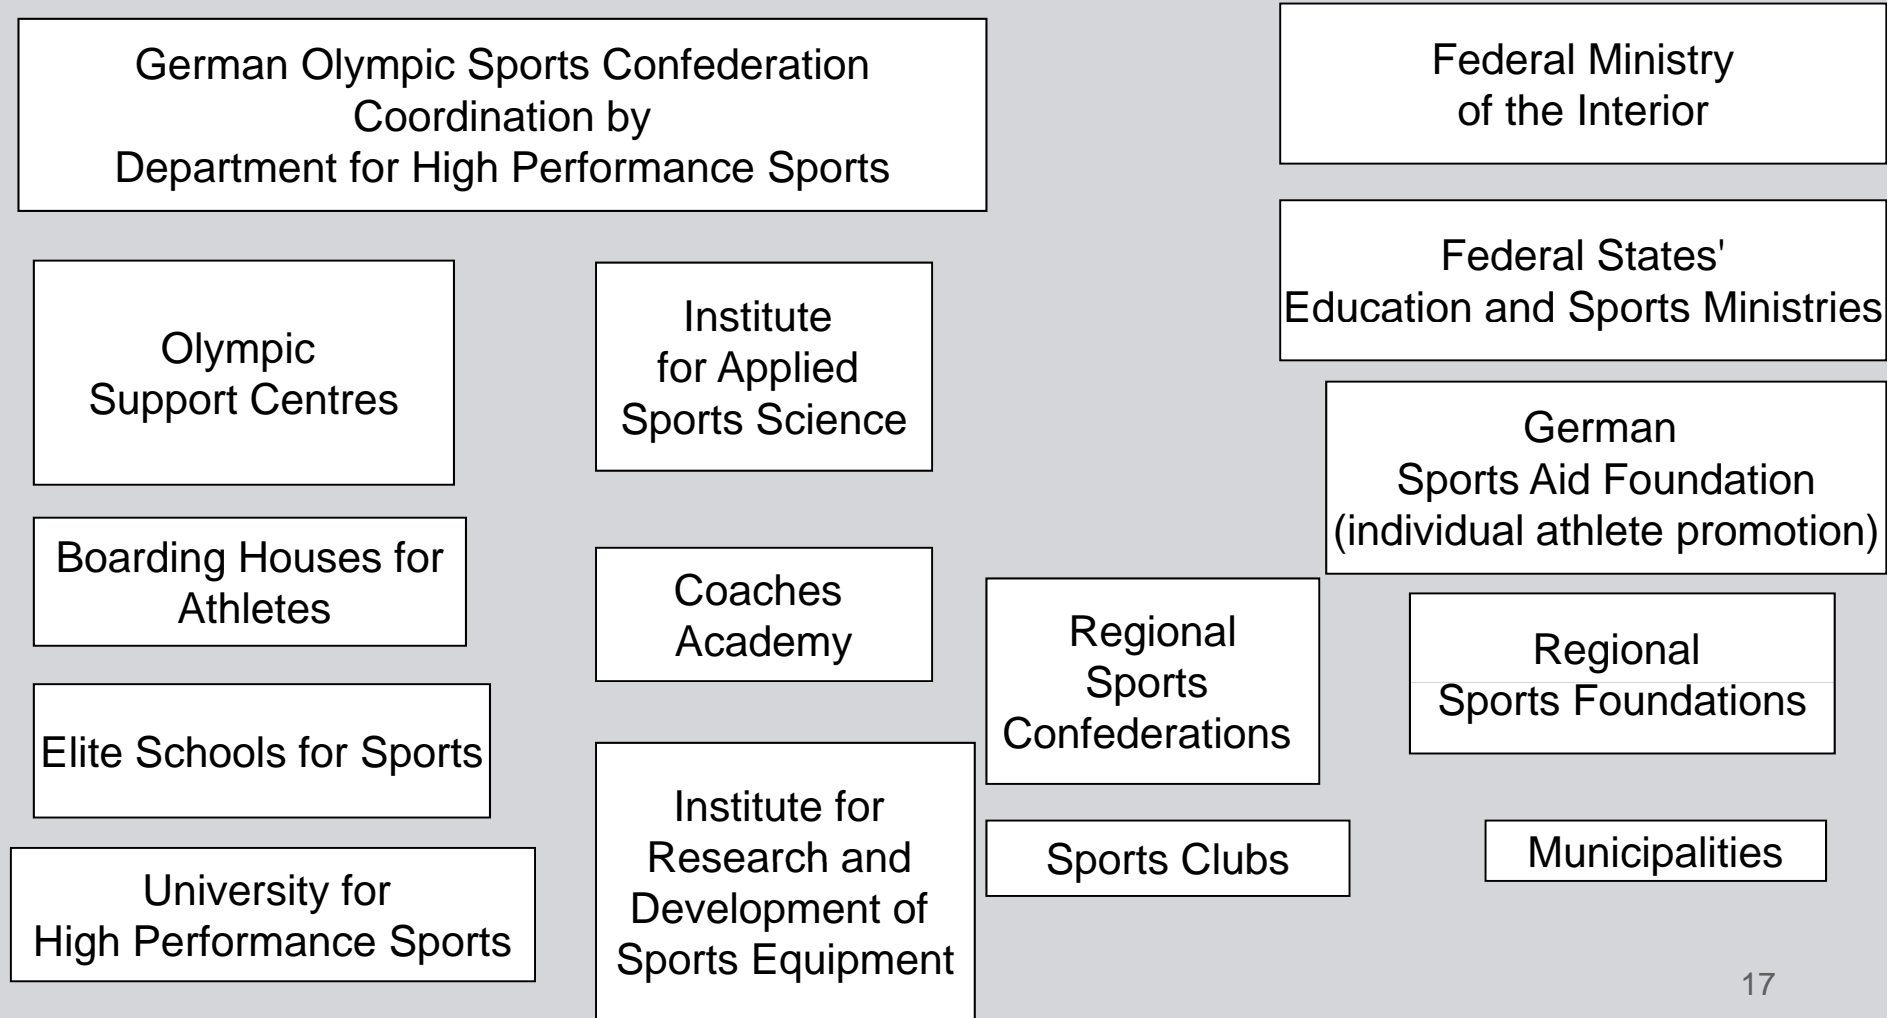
German Olympic Sports Confederation
Coordination by
Department for High Performance Sports

Federal Ministry
of the Interior

Federal States'
Education and Sports Ministries

Olympic
Support Centres

Institute
for Applied
Sports Science

German
Sports Aid Foundation
(individual athlete promotion)

Boarding Houses for
Athletes

Coaches
Academy

Regional
Sports
Confederations

Regional
Sports Foundations

Elite Schools for Sports

Institute for
Research and
Development of
Sports Equipment

Sports Clubs

Municipalities

University for
High Performance Sports

17